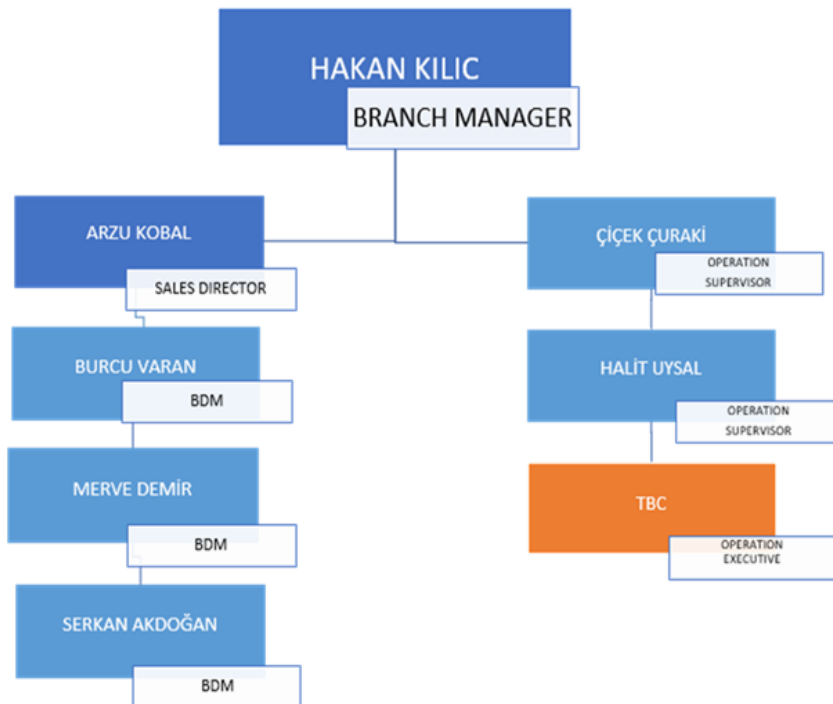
HAKAN KILIC
BRANCH MANAGER

ARZU KOBAL
SALES DIRECTOR

BURCU VARAN
BDM

MERVE DEMİR
BDM

SERKAN AKDOĞAN
BDM

ÇİÇEK ÇURAKİ
OPERATION SUPERVISOR

HALİT UYSAL
OPERATION SUPERVISOR

TBC
OPERATION EXECUTIVE